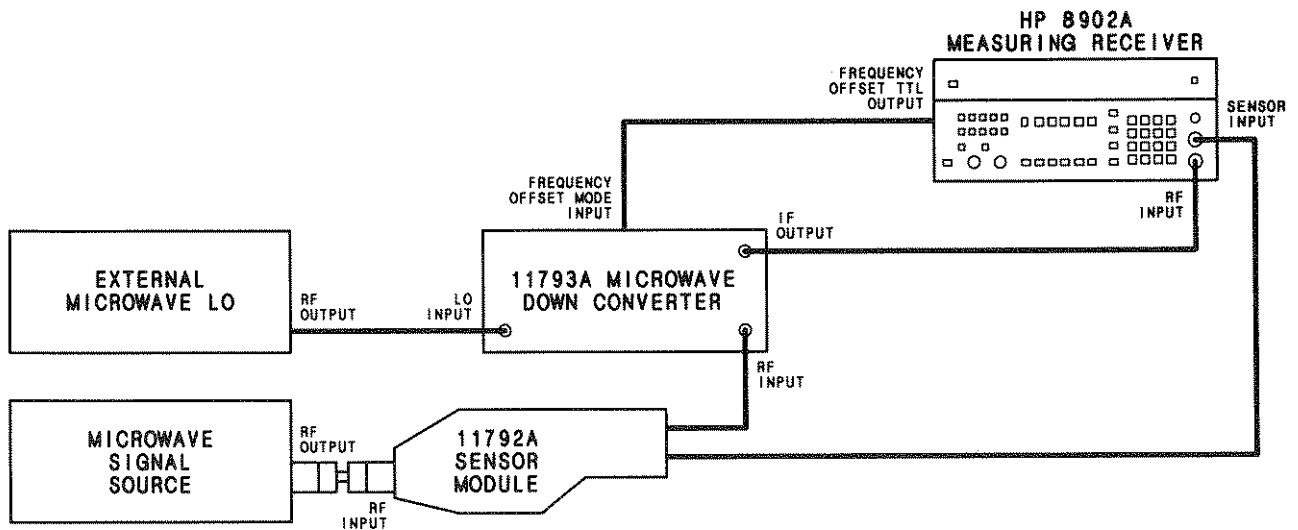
HP 8902A
MEASURING RECEIVER

FREQUENCY
OFFSET TTL
OUTPUT

SENSOR
INPUT

RF
INPUT

FREQUENCY
OFFSET MODE
INPUT

IF
OUTPUT

EXTERNAL
MICROWAVE LO

RF
OUTPUT

LO
INPUT

11793A MICROWAVE
DOWN CONVERTER

RF
INPUT

MICROWAVE
SIGNAL
SOURCE

RF
OUTPUT

11792A
SENSOR
MODULE

RF
INPUT